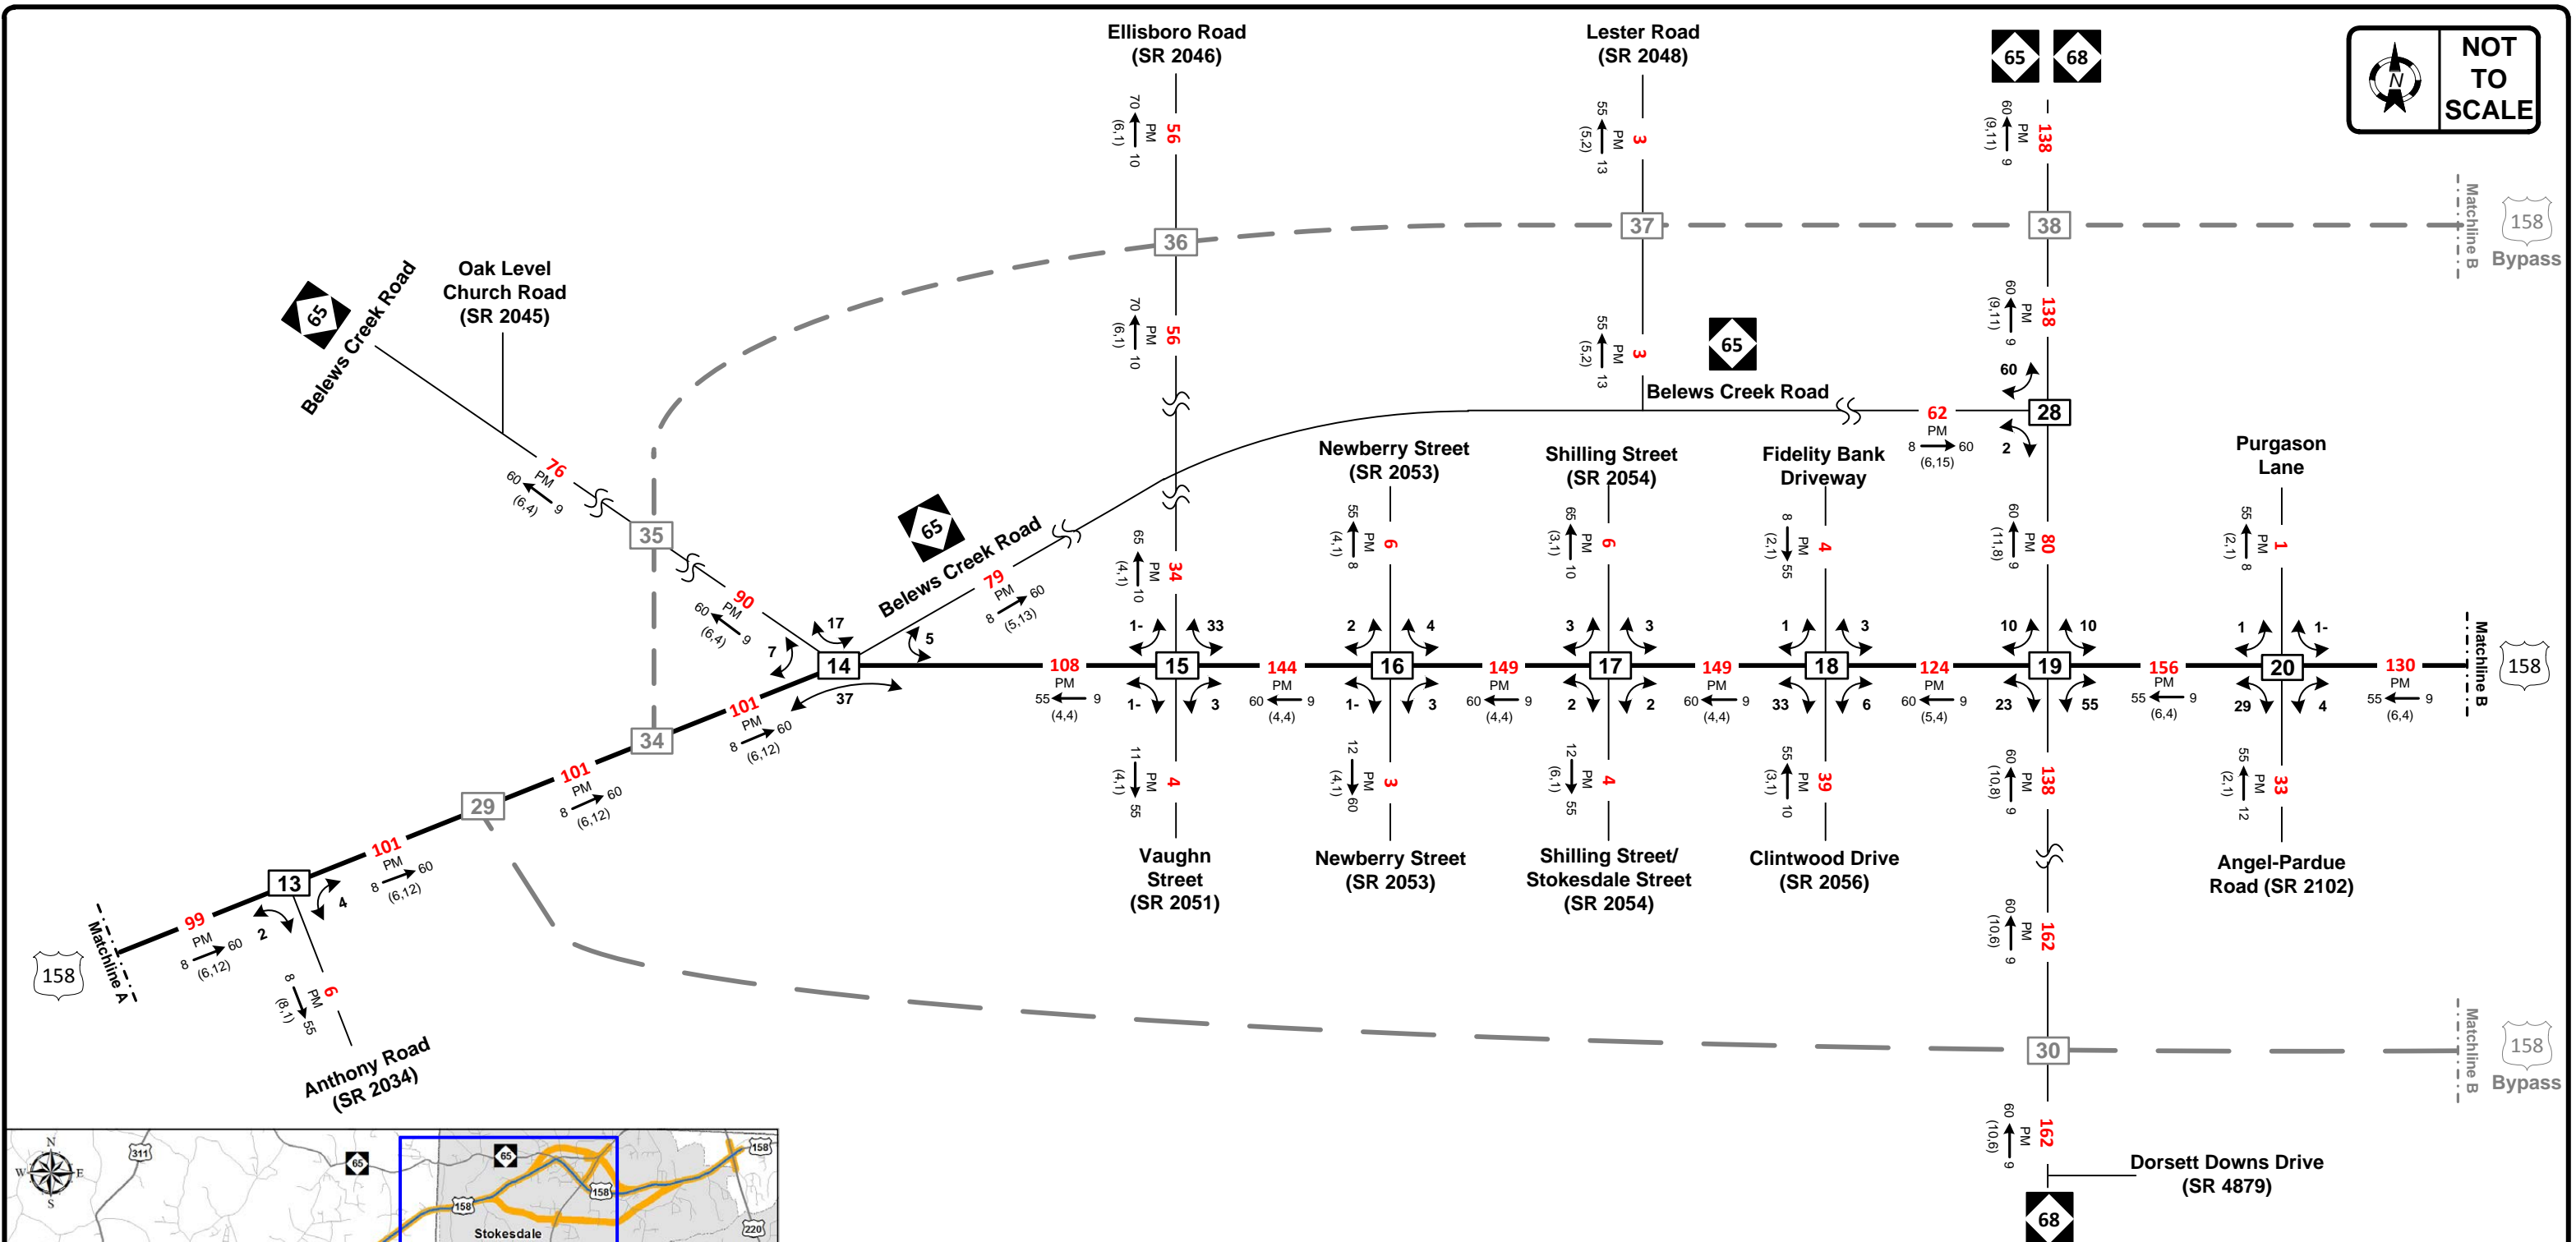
Ellisboro Road (SR 2046)

Lester Road (SR 2048)

65 68

NOT TO SCALE

N

70 PM 10 (6,1) 56

55 PM 13 (5,2) 3

60 PM 9 (9,11) 138

36

37

38

Matchline B

158 Bypass

Oak Level Church Road (SR 2045)

65 Belews Creek Road

70 PM 10 (6,1) 56

55 PM 13 (5,2) 3

60 PM 9 (9,11) 138

65 Belews Creek Road

60

62 PM 8 60 (6,15)

28

2

76 60 PM 9 (6,4)

Newberry Street (SR 2053)

Shilling Street (SR 2054)

Fidelity Bank Driveway

Purgason Lane

35

65 Belews Creek Road

79 PM 8 60 (5,13)

65 PM 10 (4,1) 34

55 PM 8 (4,1) 6

65 PM 10 (3,1) 6

8 PM 55 (2,1) 4

60 PM 9 (11,8) 80

55 PM 8 (2,1) 1

90 60 PM 9 (6,4)

7

17

5

1- 33

2 4

3 3

1 3

10 10

1 1-

14

108 PM 55 9 (4,4)

15

144 PM 60 9 (4,4)

16

149 PM 60 9 (4,4)

17

149 PM 60 9 (4,4)

18

124 PM 60 9 (5,4)

19

156 PM 55 9 (6,4)

20

130 PM 55 9 (6,4)

Matchline B

158

37

1- 3

1- 3

2 2

33 6

23 55

29 4

34

101 PM 8 60 (6,12)

11 PM 55 (4,1) 4

12 PM 60 (4,1) 3

12 PM 55 (6,1) 4

55 PM 10 (3,1) 39

60 PM 9 (10,8) 138

55 PM 12 (2,1) 33

29

101 PM 8 60 (6,12)

Vaughn Street (SR 2051)

Newberry Street (SR 2053)

Shilling Street/ Stokesdale Street (SR 2054)

Clintwood Drive (SR 2056)

Angel-Pardue Road (SR 2102)

13

101 PM 8 60 (6,12)

4

99 PM 8 60 (6,12)

2

Matchline A

158

6 8 PM 55 (8,1)

Anthony Road (SR 2034)

60 PM 9 (10,6) 162

30

Matchline B

158 Bypass

60 PM 9 (10,6) 162

Dorsett Downs Drive (SR 4879)

68

N W E S

311

65

65

158

158

158

Stokesdale

220